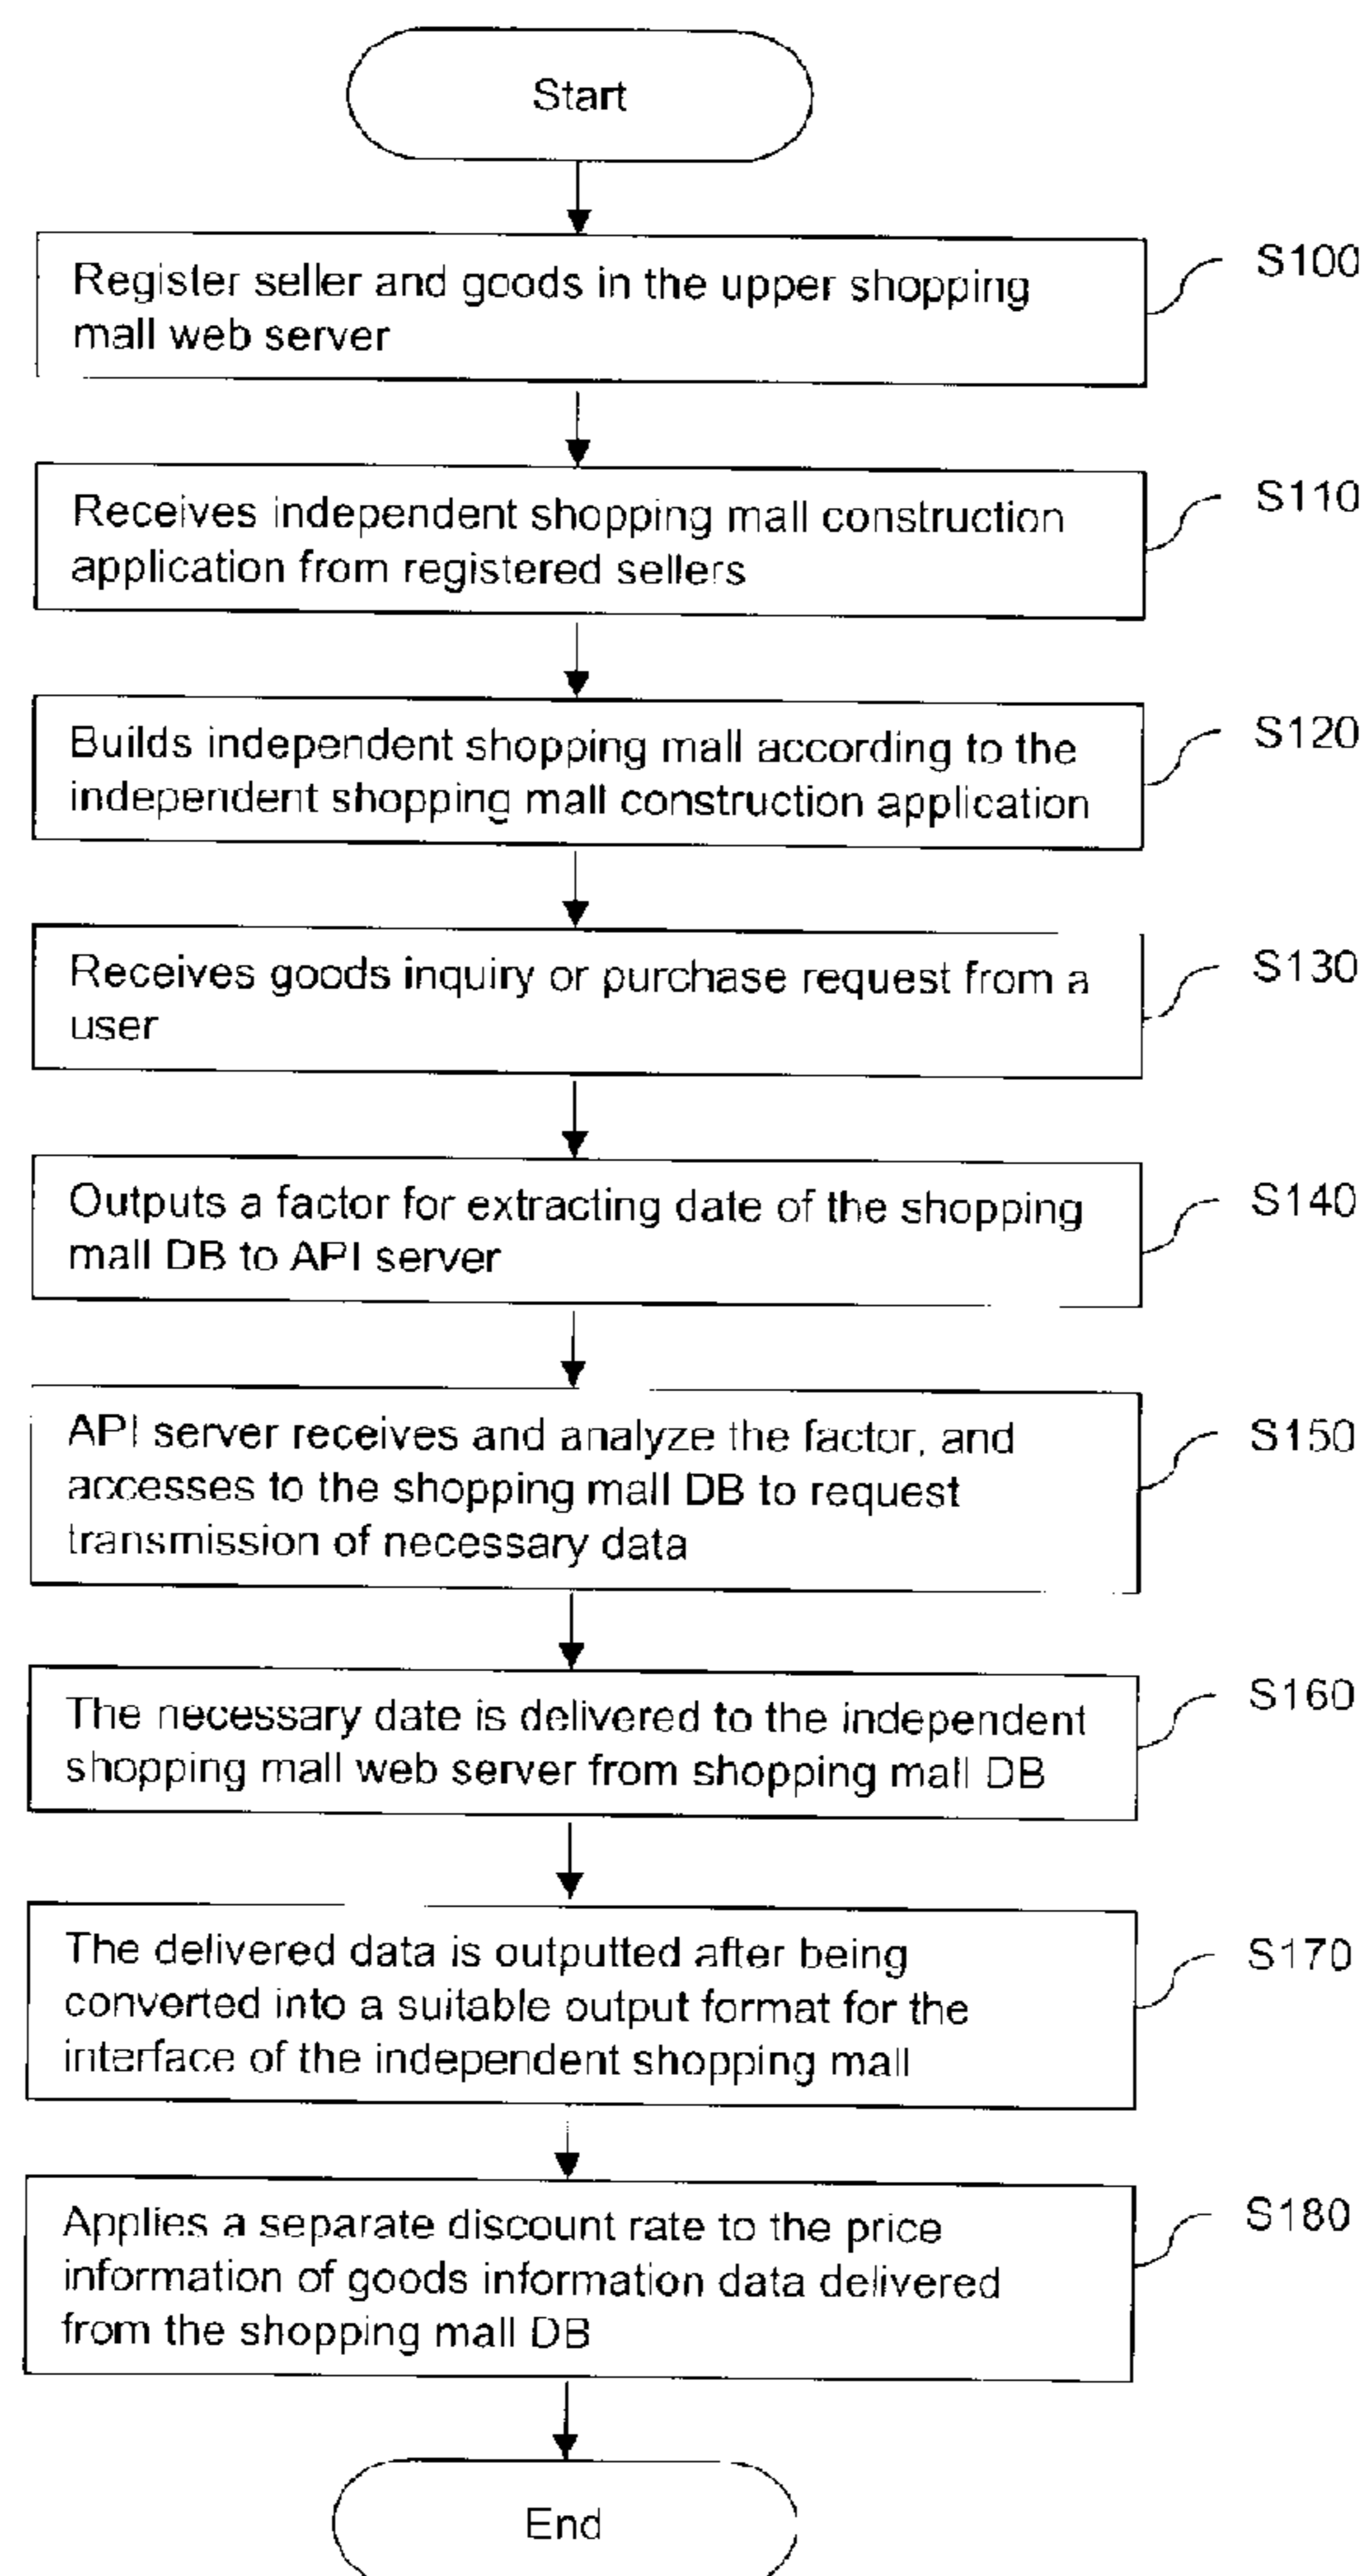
Start

Register seller and goods in the upper shopping mall web server

S100

Receives independent shopping mall construction application from registered sellers

S110

Builds independent shopping mall according to the independent shopping mall construction application

S120

Receives goods inquiry or purchase request from a user

S130

Outputs a factor for extracting date of the shopping mall DB to API server

S140

API server receives and analyze the factor, and accesses to the shopping mall DB to request transmission of necessary data

S150

The necessary date is delivered to the independent shopping mall web server from shopping mall DB

S160

The delivered data is outputted after being converted into a suitable output format for the interface of the independent shopping mall

S170

Applies a separate discount rate to the price information of goods information data delivered from the shopping mall DB

S180

End